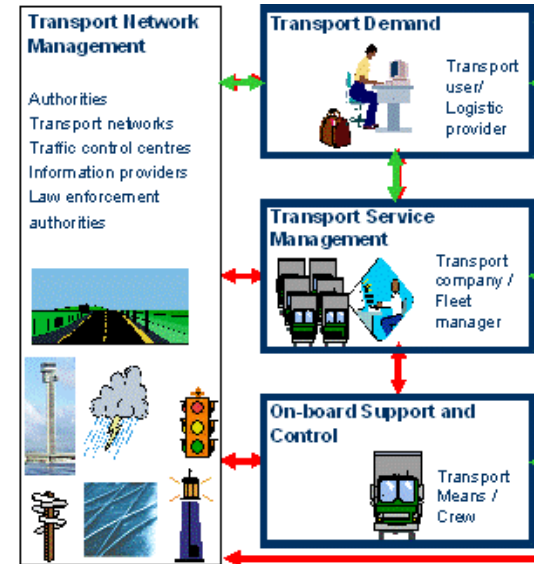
Transport Network Management

Authorities
Transport networks
Traffic control centres
Information providers
Law enforcement authorities

Transport Demand

Transport user/ Logistic provider

Transport Service Management

Transport company / Fleet manager

On-board Support and Control

Transport Means / Crew